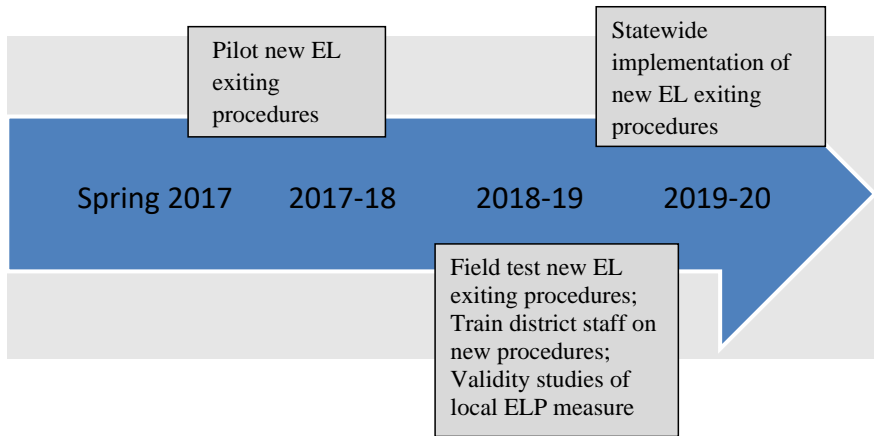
Pilot new EL exiting procedures

Statewide implementation of new EL exiting procedures

Spring 2017 2017-18 2018-19 2019-20

Field test new EL exiting procedures; Train district staff on new procedures; Validity studies of local ELP measure